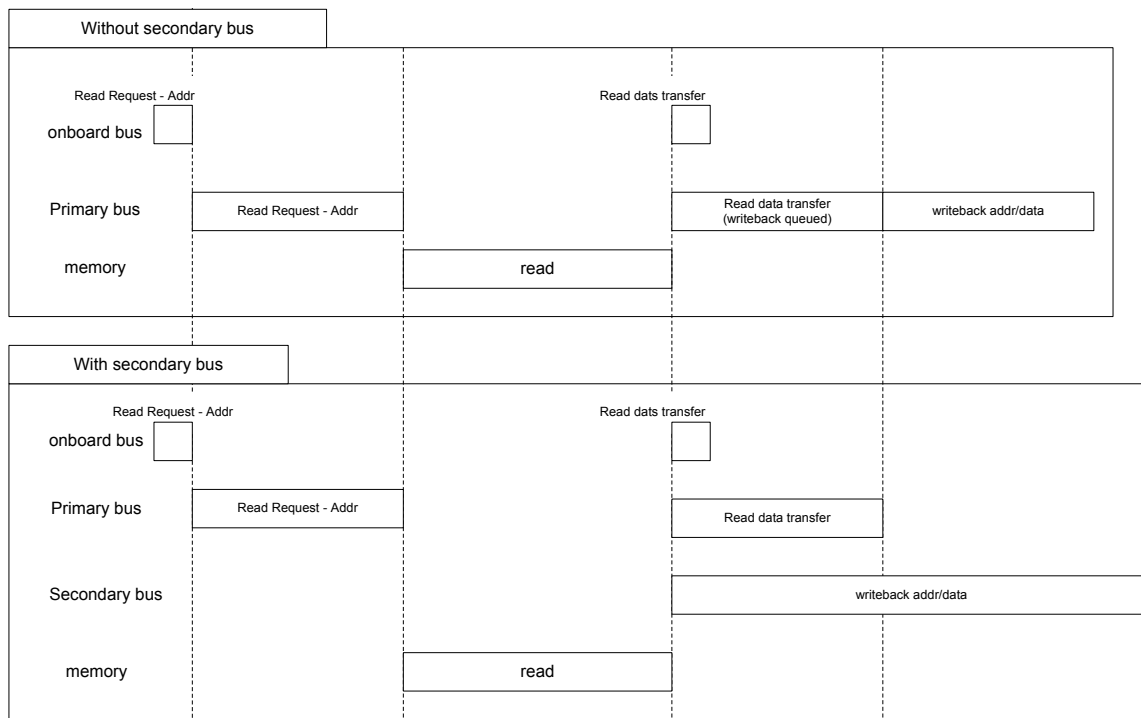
Without secondary bus

Read Request - Addr

Read dats transfer

onboard bus

Primary bus

Read Request - Addr

Read data transfer (writeback queued)

writeback addr/data

memory

read

With secondary bus

Read Request - Addr

Read dats transfer

onboard bus

Primary bus

Read Request - Addr

Read data transfer

Secondary bus

writeback addr/data

memory

read